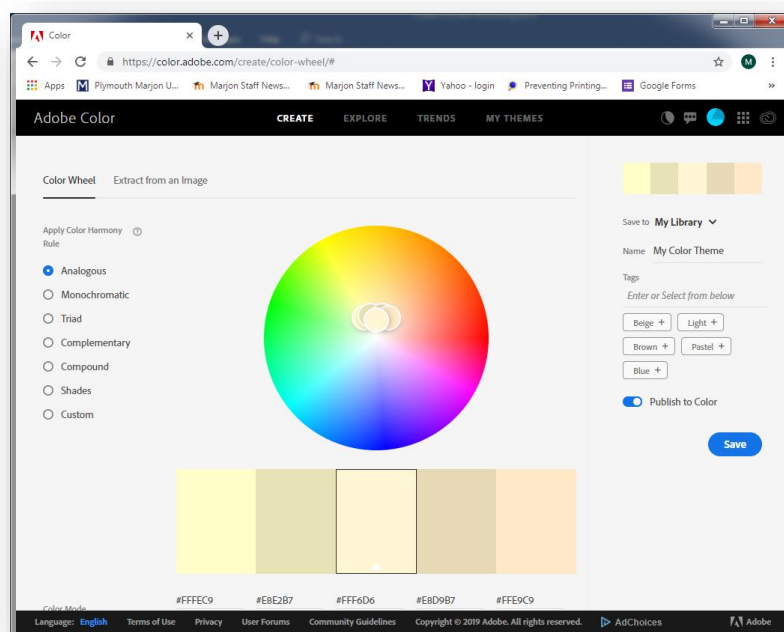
Color
https://color.adobe.com/create/color-wheel/#
Apps Plymouth Marjon U... Marjon Staff News... Marjon Staff News... Yahoo - login Preventing Printing... Google Forms

Adobe Color CREATE EXPLORE TRENDS MY THEMES

Color Wheel Extract from an Image

Apply Color Harmony Rule
Analogous
Monochromatic
Triad
Complementary
Compound
Shades
Custom

#FFFEC9 #E8E2B7 #FFF6D6 #E8D9B7 #FFE9C9

Color Mode

Save to My Library
Name My Color Theme
Tags
Enter or Select from below
Beige + Light +
Brown + Pastel +
Blue +
Publish to Color
Save

Language: English Terms of Use Privacy User Forums Community Guidelines Copyright © 2019 Adobe. All rights reserved. AdChoices Adobe